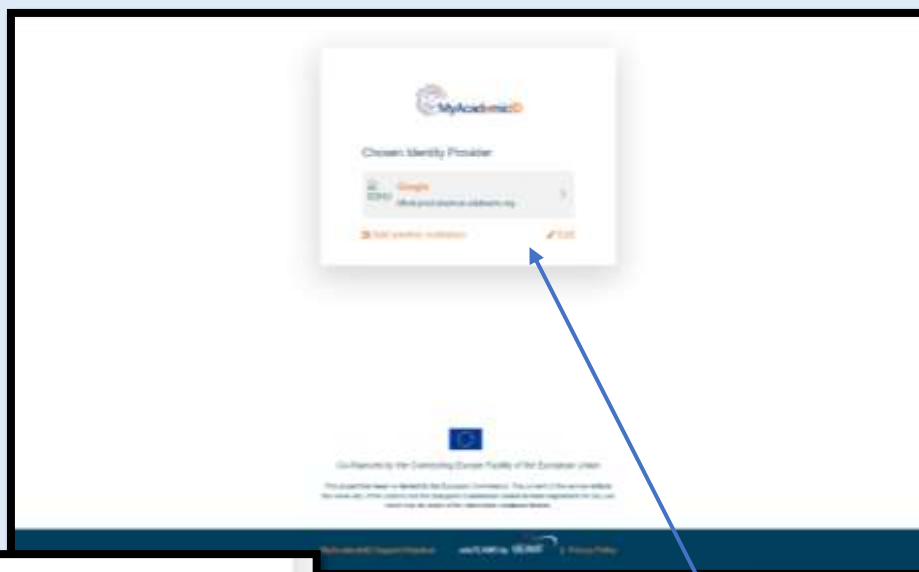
MyAcademicID

Chosen Identity Provider

Google

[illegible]

Add another institution

Edit

Co-financed by the Connecting Europe Facility of the European Union

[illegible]

MyAcademicID Support Helpdesk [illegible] GÉANT Privacy Policy